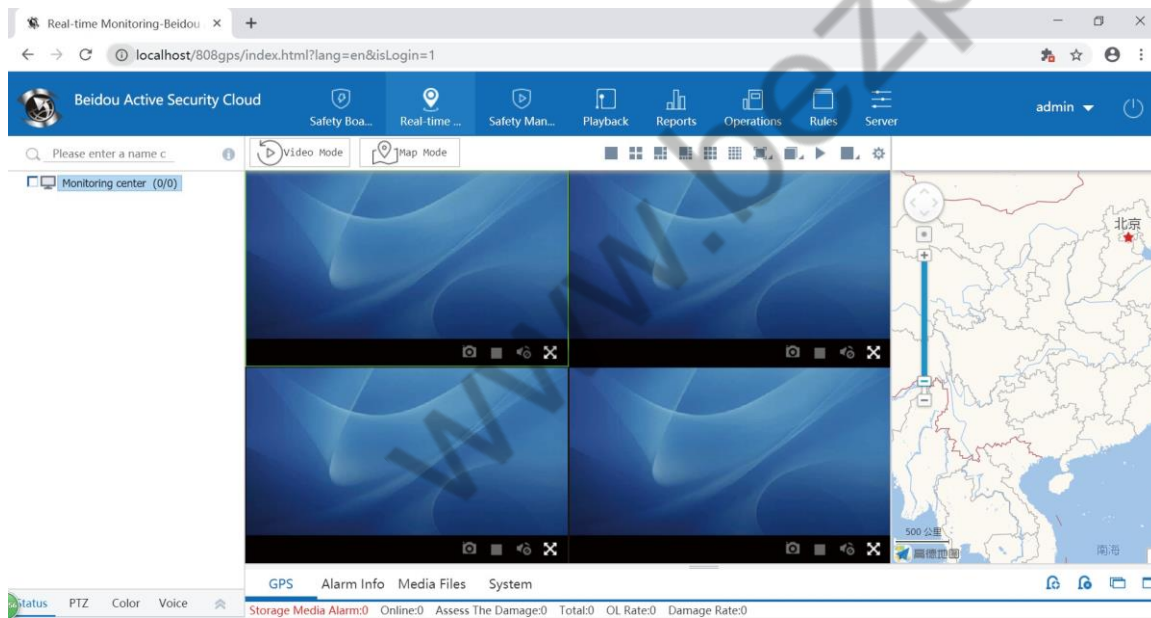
Real-time Monitoring-Beidou ×
localhost/808gps/index.html?lang=en&isLogin=1

Beidou Active Security Cloud
Safety Boa...
Real-time ...
Safety Man...
Playback
Reports
Operations
Rules
Server
admin

Please enter a name c
Video Mode
Map Mode
Monitoring center (0/0)

北京
500 公里
高德地图
南海

www.bez

Status
PTZ
Color
Voice
GPS
Alarm Info
Media Files
System
Storage Media Alarm:0 Online:0 Assess The Damage:0 Total:0 OL Rate:0 Damage Rate:0